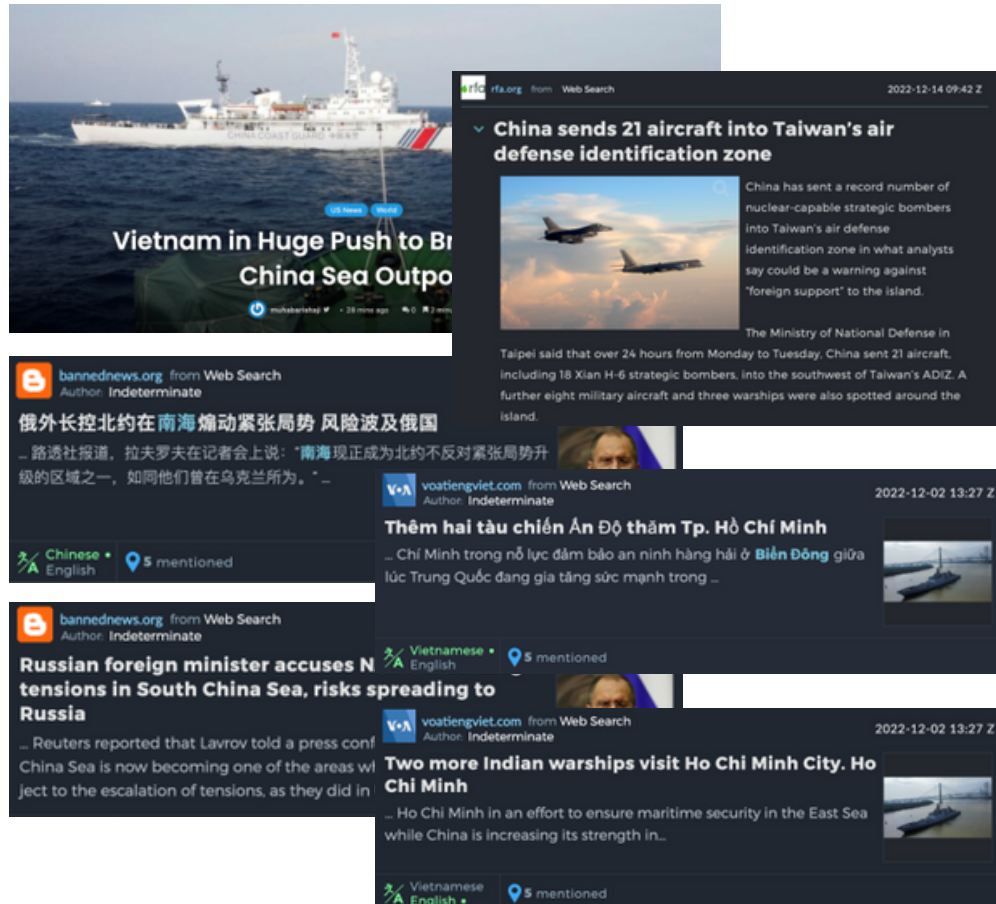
CHINA COAST GUARD

US News World

Vietnam in Huge Push to Br China Sea Outpo

muhabarishaji • 28 mins ago 0 2 min

rfa.org from Web Search 2022-12-14 09:42 Z

China sends 21 aircraft into Taiwan's air defense identification zone

China has sent a record number of nuclear-capable strategic bombers into Taiwan's air defense identification zone in what analysts say could be a warning against "foreign support" to the island.

The Ministry of National Defense in Taipei said that over 24 hours from Monday to Tuesday, China sent 21 aircraft, including 18 Xian H-6 strategic bombers, into the southwest of Taiwan's ADIZ. A further eight military aircraft and three warships were also spotted around the island.

bannednews.org from Web Search
Author: Indeterminate

俄外长控北约在南海煽动紧张局势 风险波及俄国

... 路透社报道，拉夫罗夫在记者会上说："南海现正成为北约不反对紧张局势升级的区域之一，如同他们曾在乌克兰所为。" ...

Chinese • English

5 mentioned

voatiengviet.com from Web Search
Author: Indeterminate 2022-12-02 13:27 Z

Thêm hai tàu chiến Ấn Độ thăm Tp. Hồ Chí Minh

... Chí Minh trong nỗ lực đảm bảo an ninh hàng hải ở Biển Đông giữa lúc Trung Quốc đang gia tăng sức mạnh trong ...

Vietnamese • English

5 mentioned

bannednews.org from Web Search
Author: Indeterminate

Russian foreign minister accuses N tensions in South China Sea, risks spreading to Russia

... Reuters reported that Lavrov told a press conf China Sea is now becoming one of the areas w ject to the escalation of tensions, as they did in

voatiengviet.com from Web Search
Author: Indeterminate 2022-12-02 13:27 Z

Two more Indian warships visit Ho Chi Minh City. Ho Chi Minh

... Ho Chi Minh in an effort to ensure maritime security in the East Sea while China is increasing its strength in...

Vietnamese • English

5 mentioned